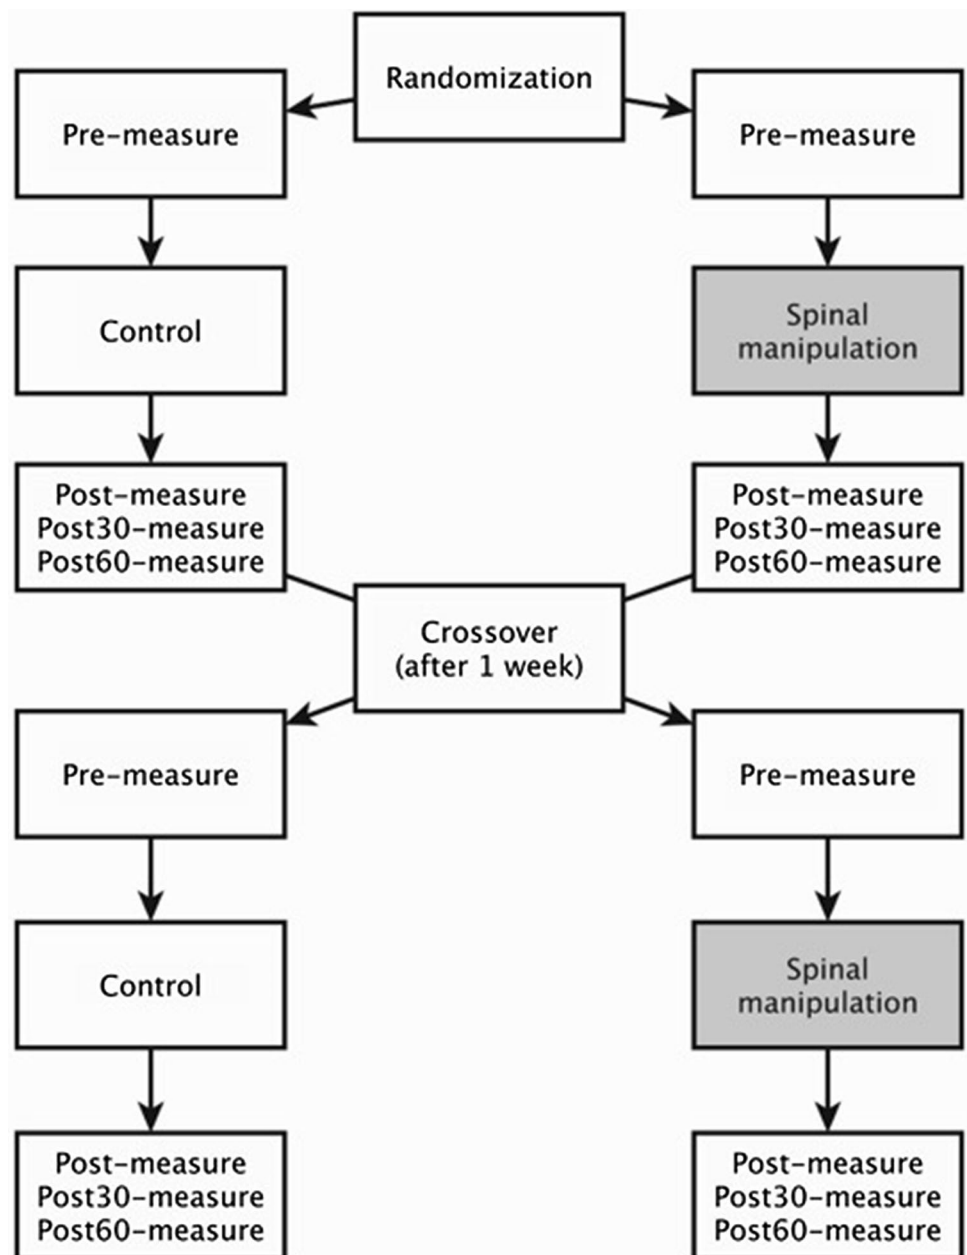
Randomization

Pre-measure

Pre-measure

Control

Spinal manipulation

Post-measure
Post30-measure
Post60-measure

Post-measure
Post30-measure
Post60-measure

Crossover
(after 1 week)

Pre-measure

Pre-measure

Control

Spinal manipulation

Post-measure
Post30-measure
Post60-measure

Post-measure
Post30-measure
Post60-measure